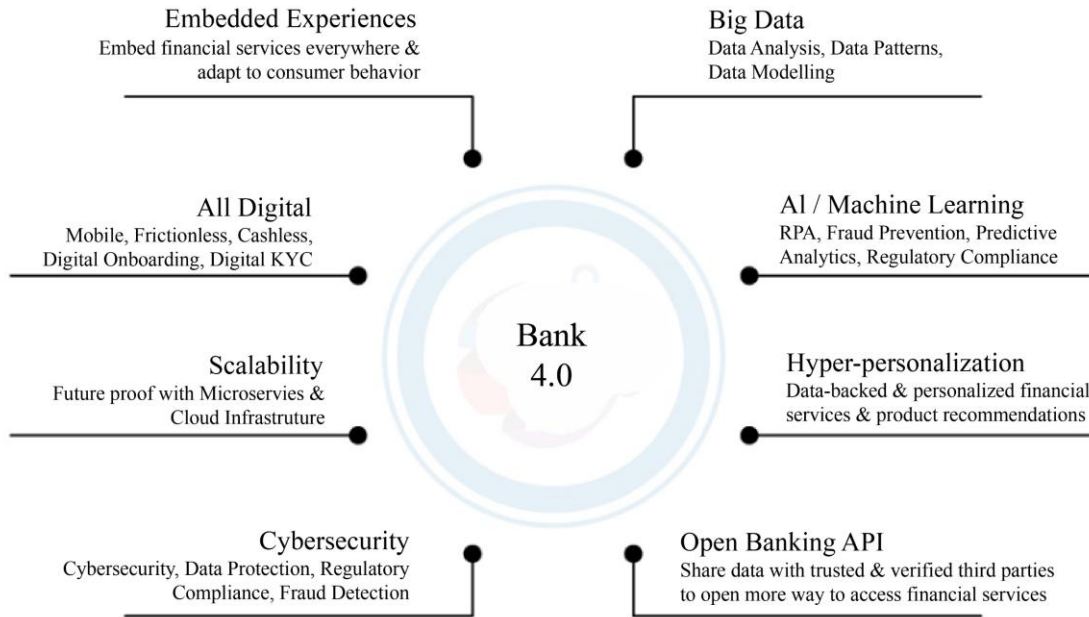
Embedded Experiences
Embed financial services everywhere & adapt to consumer behavior

Big Data
Data Analysis, Data Patterns, Data Modelling

All Digital
Mobile, Frictionless, Cashless, Digital Onboarding, Digital KYC

Al / Machine Learning
RPA, Fraud Prevention, Predictive Analytics, Regulatory Compliance

Bank
4.0

Scalability
Future proof with Microservies & Cloud Infrastruture

Hyper-personalization
Data-backed & personalized financial services & product recommendations

Cybersecurity
Cybersecurity, Data Protection, Regulatory Compliance, Fraud Detection

Open Banking API
Share data with trusted & verified third parties to open more way to access financial services